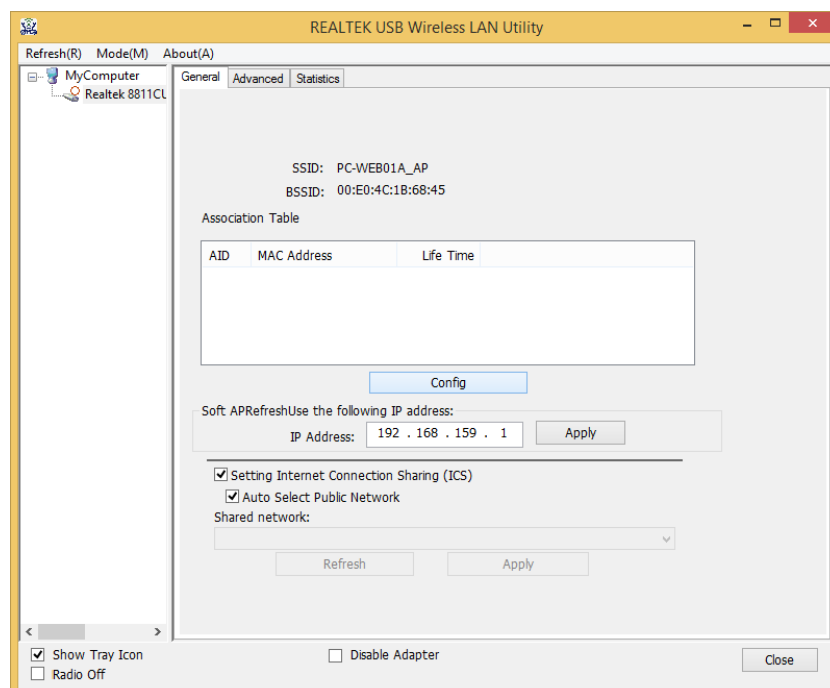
REALTEK USB Wireless LAN Utility

Refresh(R) Mode(M) About(A)

MyComputer
Realtek 8811CU

General | Advanced | Statistics

SSID: PC-WEB01A_AP
BSSID: 00:E0:4C:1B:68:45

Association Table

| AID | MAC Address | Life Time |
|---|---|---|

Config

Soft APRefreshUse the following IP address:

IP Address: 192 . 168 . 159 . 1 Apply

☑ Setting Internet Connection Sharing (ICS)
☑ Auto Select Public Network
Shared network:

Refresh Apply

☑ Show Tray Icon
☐ Radio Off
☐ Disable Adapter
Close